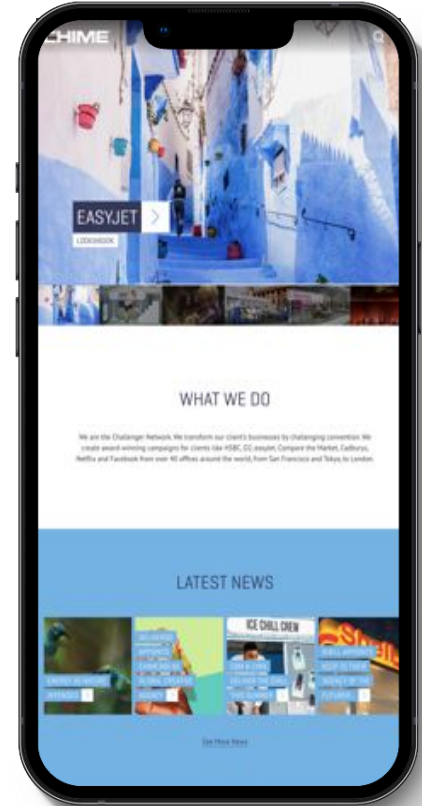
CHIME

EASYJET

LOOKBOOK

WHAT WE DO

We are the Challenger Network. We transform our client's businesses by challenging convention. We create award-winning campaigns for clients like HSBC, O2, easyJet, Compare the Market, Cadburys, Netflix and Facebook from over 40 offices around the world, from San Francisco and Tokyo, to London.

LATEST NEWS

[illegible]

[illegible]

ICE CHILL CREW

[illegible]

See More News